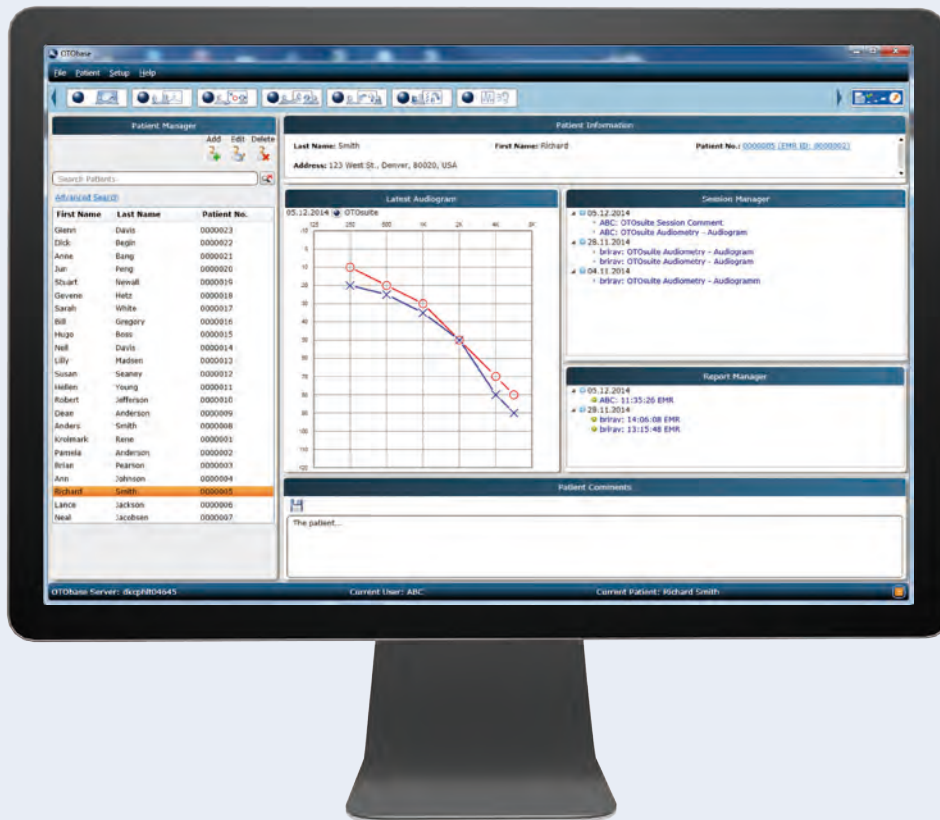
OTObase

File Patient Setup Help

Patient Manager

Add Edit Delete

Search Patients

Advanced Search

| First Name | Last Name | Patient No. |
|---|---|---|
| Glenn | Davis | 0000023 |
| Dick | Begin | 0000022 |
| Anne | Bang | 0000021 |
| Jun | Peng | 0000020 |
| Stuart | Newall | 0000019 |
| Gevene | Hetz | 0000018 |
| Sarah | White | 0000017 |
| Bill | Gregory | 0000016 |
| Hugo | Boss | 0000015 |
| Neil | Davis | 0000014 |
| Lilly | Madsen | 0000013 |
| Susan | Seaney | 0000012 |
| Hellen | Young | 0000011 |
| Robert | Jefferson | 0000010 |
| Dean | Anderson | 0000009 |
| Anders | Smith | 0000008 |
| Krolmark | Rene | 0000001 |
| Pamela | Anderson | 0000002 |
| Brian | Pearson | 0000003 |
| Ann | Johnson | 0000004 |
| Richard | Smith | 0000005 |
| Lance | Jackson | 0000006 |
| Neal | Jacobsen | 0000007 |

Patient Information

Last Name: Smith First Name: Richard Patient No.: 0000005 (EMR ID: 0000002)

Address: 123 West St., Denver, 80020, USA

Latest Audiogram

05.12.2014 OTOsuite

125 250 500 1K 2K 4K 8K

-10 0 10 20 30 40 50 60 70 80 90 100 110 120

Session Manager

05.12.2014
ABC: OTOsuite Session Comment
ABC: OTOsuite Audiometry - Audiogram
28.11.2014
brlrav: OTOsuite Audiometry - Audiogram
brlrav: OTOsuite Audiometry - Audiogram
04.11.2014
brlrav: OTOsuite Audiometry - Audiogramm

Report Manager

05.12.2014
ABC: 11:35:26 EMR
28.11.2014
brlrav: 14:06:08 EMR
brlrav: 13:15:48 EMR

Patient Comments

The patient...

OTObase Server: dkcphlt04645 Current User: ABC Current Patient: Richard Smith